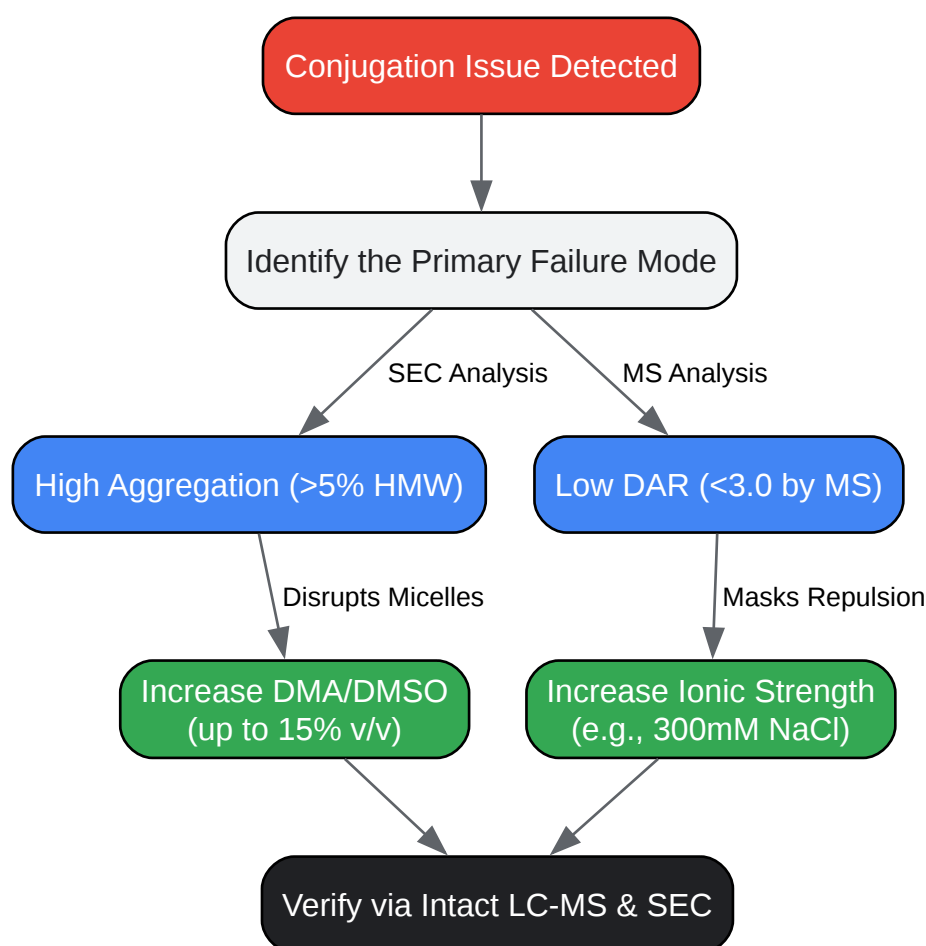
Conjugation Issue Detected

Identify the Primary Failure Mode

SEC Analysis

MS Analysis

High Aggregation (>5% HMW)

Low DAR (<3.0 by MS)

Disrupts Micelles

Masks Repulsion

Increase DMA/DMSO (up to 15% v/v)

Increase Ionic Strength (e.g., 300mM NaCl)

Verify via Intact LC-MS & SEC